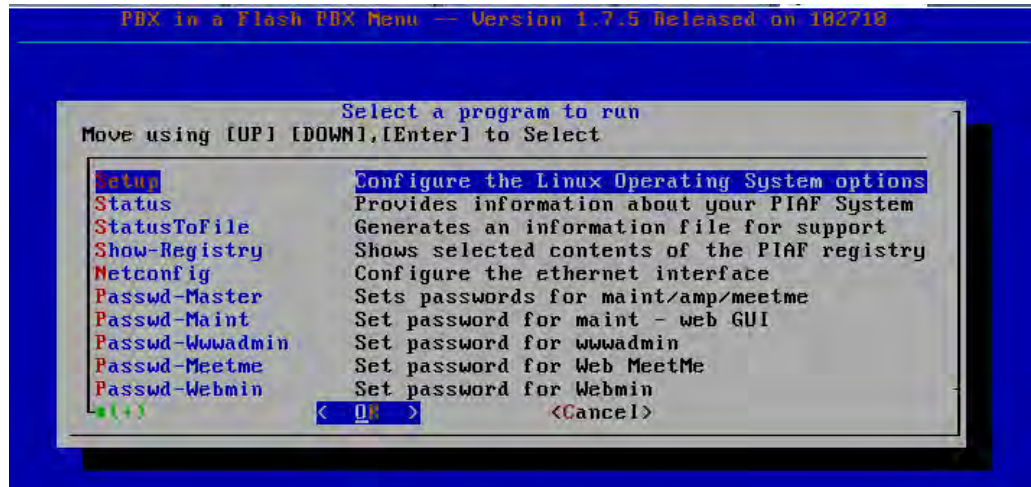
PBX in a Flash PBX Menu -- Version 1.7.5 Released on 102710

Select a program to run
Move using [UP] [DOWN],[Enter] to Select

| | |
|---|---|
| Setup | Configure the Linux Operating System options |
| Status | Provides information about your PIAF System |
| StatusToFile | Generates an information file for support |
| Show-Registry | Shows selected contents of the PIAF registry |
| Netconfig | Configure the ethernet interface |
| Passwd-Master | Sets passwords for maint/amp/meetme |
| Passwd-Maint | Set password for maint - web GUI |
| Passwd-Wwwadmin | Set password for wwwadmin |
| Passwd-Meetme | Set password for Web MeetMe |
| Passwd-Webmin | Set password for Webmin |

v(+)

< OK > <Cancel>